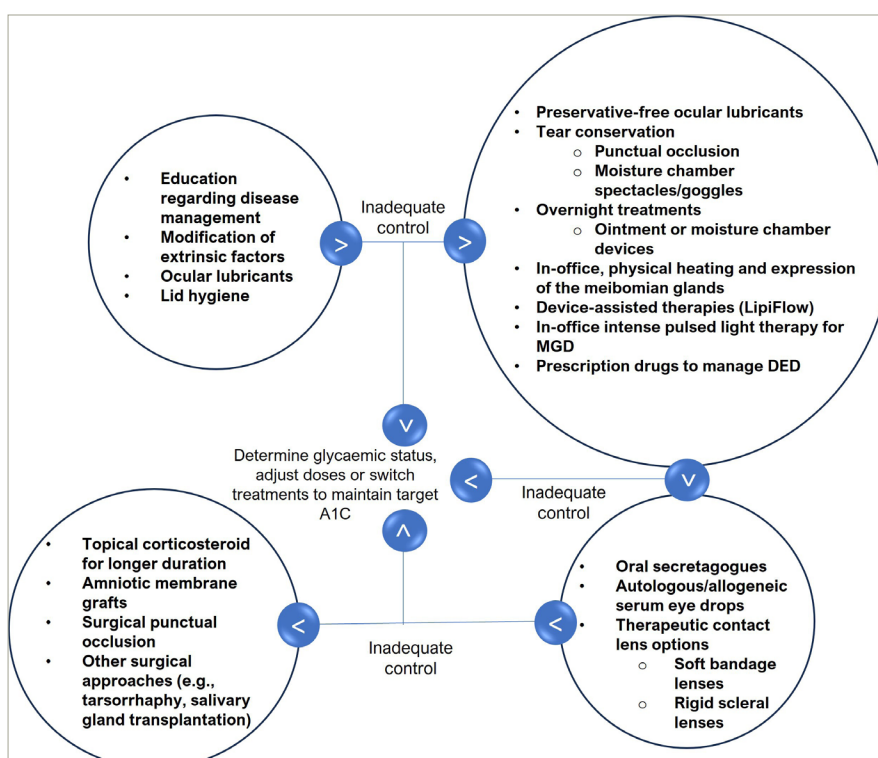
- Education regarding disease management
- Modification of extrinsic factors
- Ocular lubricants
- Lid hygiene

Inadequate control

>

>

- Preservative-free ocular lubricants
- Tear conservation
  - Punctual occlusion
  - Moisture chamber spectacles/goggles
- Overnight treatments
  - Ointment or moisture chamber devices
- In-office, physical heating and expression of the meibomian glands
- Device-assisted therapies (LipiFlow)
- In-office intense pulsed light therapy for MGD
- Prescription drugs to manage DED

v

Determine glycaemic status, adjust doses or switch treatments to maintain target A1C

<

v

Inadequate control

^

- Topical corticosteroid for longer duration
- Amniotic membrane grafts
- Surgical punctual occlusion
- Other surgical approaches (e.g., tarsorrhaphy, salivary gland transplantation)

<

Inadequate control

<

- Oral secretagogues
- Autologous/allogeneic serum eye drops
- Therapeutic contact lens options
  - Soft bandage lenses
  - Rigid scleral lenses